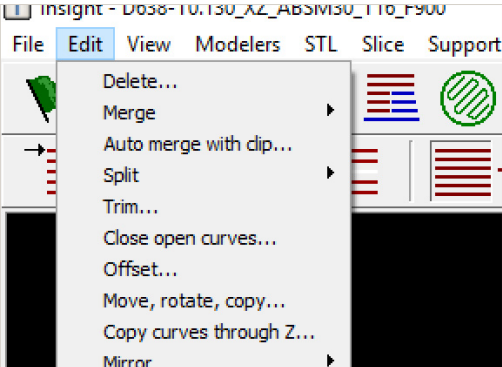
Insight - D638-T0.130_XZ_ABSM30_T16_F900

File Edit View Modelers STL Slice Support

Delete...
Merge
Auto merge with clip...
Split
Trim...
Close open curves...
Offset...
Move, rotate, copy...
Copy curves through Z...
Mirror